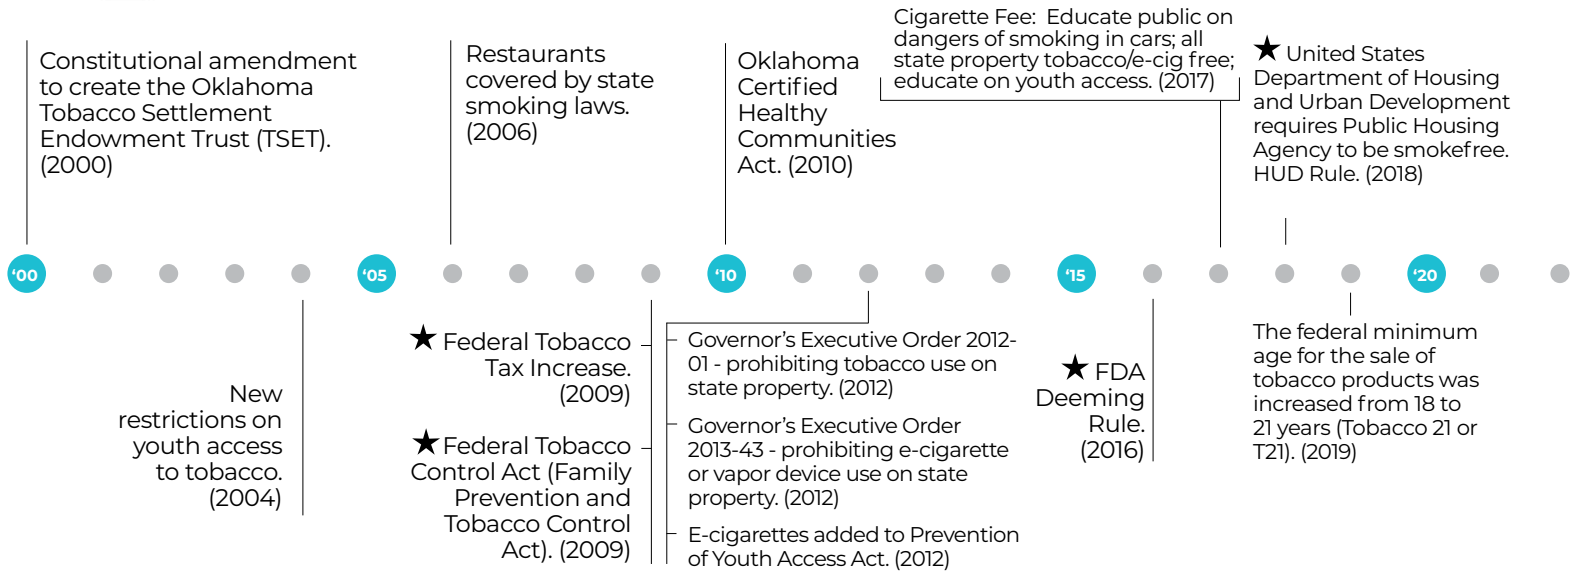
Constitutional amendment to create the Oklahoma Tobacco Settlement Endowment Trust (TSET). (2000)

Restaurants covered by state smoking laws. (2006)

Oklahoma Certified Healthy Communities Act. (2010)

Cigarette Fee: Educate public on dangers of smoking in cars; all state property tobacco/e-cig free; educate on youth access. (2017)

★ United States Department of Housing and Urban Development requires Public Housing Agency to be smokefree. HUD Rule. (2018)

'00 '05 '10 '15 '20

New restrictions on youth access to tobacco. (2004)

★ Federal Tobacco Tax Increase. (2009)

★ Federal Tobacco Control Act (Family Prevention and Tobacco Control Act). (2009)

Governor's Executive Order 2012-01 - prohibiting tobacco use on state property. (2012)

Governor's Executive Order 2013-43 - prohibiting e-cigarette or vapor device use on state property. (2012)

E-cigarettes added to Prevention of Youth Access Act. (2012)

★ FDA Deeming Rule. (2016)

The federal minimum age for the sale of tobacco products was increased from 18 to 21 years (Tobacco 21 or T21). (2019)